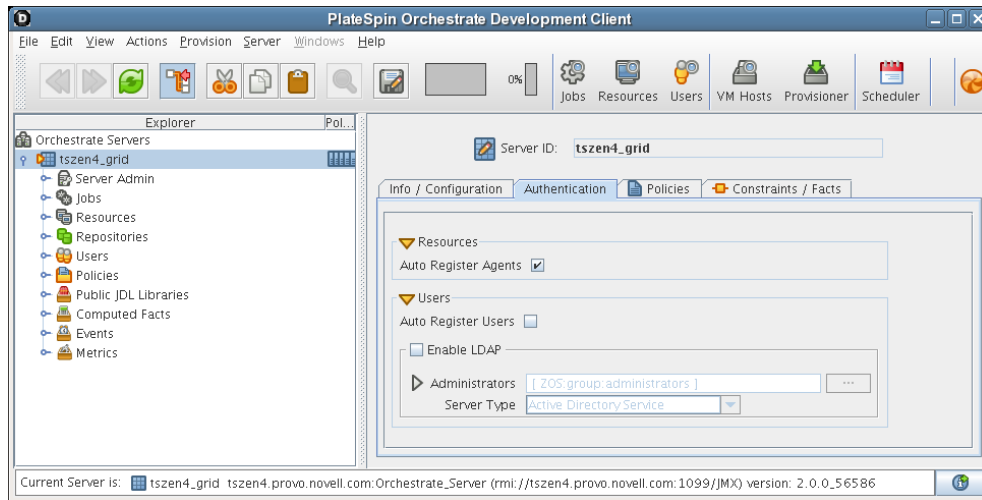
PlateSpin Orchestrate Development Client

File Edit View Actions Provision Server Windows Help

0%

Jobs Resources Users VM Hosts Provisioner Scheduler

Explorer Pol...

Orchestrate Servers
tszen4_grid
Server Admin
Jobs
Resources
Repositories
Users
Policies
Public JDL Libraries
Computed Facts
Events
Metrics

Server ID: tszen4_grid

Info / Configuration | Authentication | Policies | Constraints / Facts

Resources
Auto Register Agents

Users
Auto Register Users

Enable LDAP

Administrators [ ZOS:group:administrators ] ...
Server Type Active Directory Service

Current Server is: tszen4_grid tszen4.provo.novell.com:Orchestrate_Server (rmi://tszen4.provo.novell.com:1099/JMX) version: 2.0.0_56586